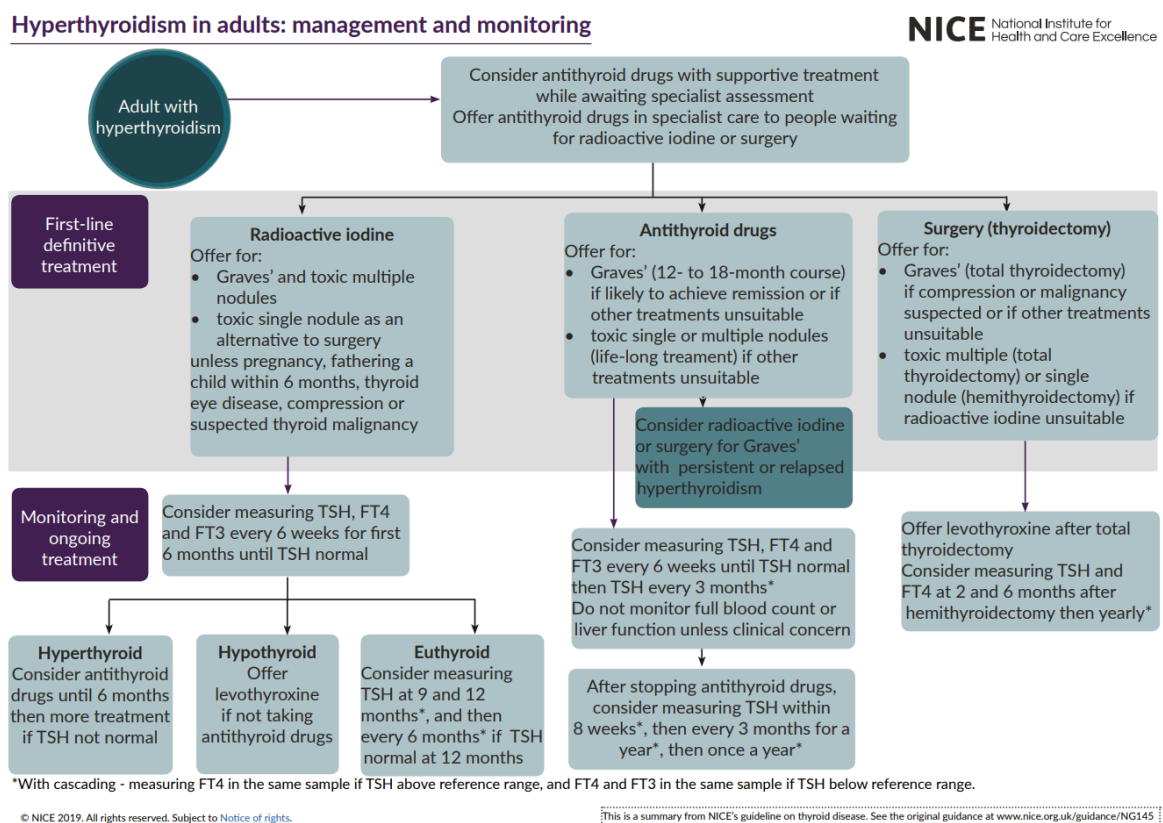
Hyperthyroidism in adults: management and monitoring

NICE National Institute for Health and Care Excellence

Adult with hyperthyroidism

Consider antithyroid drugs with supportive treatment while awaiting specialist assessment
Offer antithyroid drugs in specialist care to people waiting for radioactive iodine or surgery

First-line definitive treatment

Radioactive iodine
Offer for:
• Graves' and toxic multiple nodules
• toxic single nodule as an alternative to surgery
unless pregnancy, fathering a child within 6 months, thyroid eye disease, compression or suspected thyroid malignancy

Antithyroid drugs
Offer for:
• Graves' (12- to 18-month course) if likely to achieve remission or if other treatments unsuitable
• toxic single or multiple nodules (life-long treament) if other treatments unsuitable

Consider radioactive iodine or surgery for Graves' with persistent or relapsed hyperthyroidism

Surgery (thyroidectomy)
Offer for:
• Graves' (total thyroidectomy) if compression or malignancy suspected or if other treatments unsuitable
• toxic multiple (total thyroidectomy) or single nodule (hemithyroidectomy) if radioactive iodine unsuitable

Monitoring and ongoing treatment

Consider measuring TSH, FT4 and FT3 every 6 weeks for first 6 months until TSH normal

Consider measuring TSH, FT4 and FT3 every 6 weeks until TSH normal then TSH every 3 months*
Do not monitor full blood count or liver function unless clinical concern

Offer levothyroxine after total thyroidectomy
Consider measuring TSH and FT4 at 2 and 6 months after hemithyroidectomy then yearly*

Hyperthyroid
Consider antithyroid drugs until 6 months then more treatment if TSH not normal

Hypothyroid
Offer levothyroxine if not taking antithyroid drugs

Euthyroid
Consider measuring TSH at 9 and 12 months*, and then every 6 months* if TSH normal at 12 months

After stopping antithyroid drugs, consider measuring TSH within 8 weeks*, then every 3 months for a year*, then once a year*

*With cascading - measuring FT4 in the same sample if TSH above reference range, and FT4 and FT3 in the same sample if TSH below reference range.

© NICE 2019. All rights reserved. Subject to Notice of rights.

This is a summary from NICE's guideline on thyroid disease. See the original guidance at www.nice.org.uk/guidance/NG145